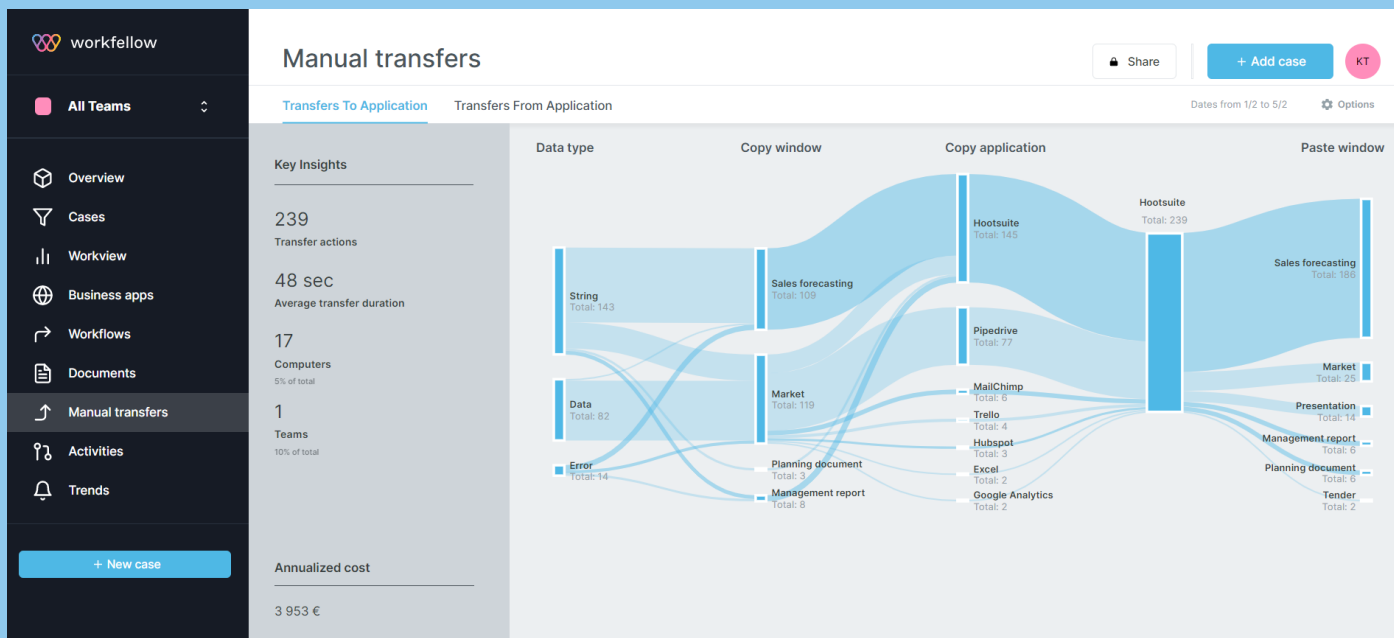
workfellow

All Teams

Overview
Cases
Workview
Business apps
Workflows
Documents
Manual transfers
Activities
Trends

+ New case

Manual transfers

Share
+ Add case
KT

Transfers To Application
Transfers From Application
Dates from 1/2 to 5/2
Options

Key Insights

239
Transfer actions

48 sec
Average transfer duration

17
Computers
5% of total

1
Teams
10% of total

Annualized cost

3 953 €

Data type
Copy window
Copy application
Paste window

String
Total: 143
Data
Total: 82
Error
Total: 14

Sales forecasting
Total: 109
Market
Total: 119
Planning document
Total: 3
Management report
Total: 8

Hootsuite
Total: 145
Pipedrive
Total: 77
MailChimp
Total: 6
Trello
Total: 4
Hubspot
Total: 3
Excel
Total: 2
Google Analytics
Total: 2

Hootsuite
Total: 239

Sales forecasting
Total: 186
Market
Total: 25
Presentation
Total: 14
Management report
Total: 6
Planning document
Total: 6
Tender
Total: 2